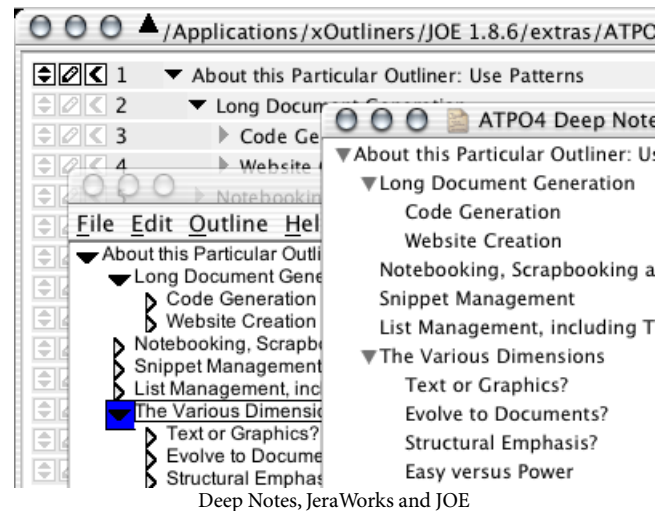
/Applications/xOutliners/JOE 1.8.6/extras/ATPO

1 About this Particular Outliner: Use Patterns
2 Long Docum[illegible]
3 Code Ge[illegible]
4 Website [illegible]
Notebookin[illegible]

ATPO4 Deep Note

About this Particular Outliner: Us
Long Document Generation
Code Generation
Website Creation
Notebooking, Scrapbooking a
Snippet Management
List Management, including T
The Various Dimensions
Text or Graphics?
Evolve to Documents?
Structural Emphasis?
Easy versus Power

File Edit Outline Hel

About this Particular Outli
Long Document Gene
Code Generation
Website Creation
Notebooking, Scrapb
Snippet Management
List Management, inc
The Various Dimensic
Text or Graphics?
Evolve to Docume
Structural Emphas

Deep Notes, JeraWorks and JOE